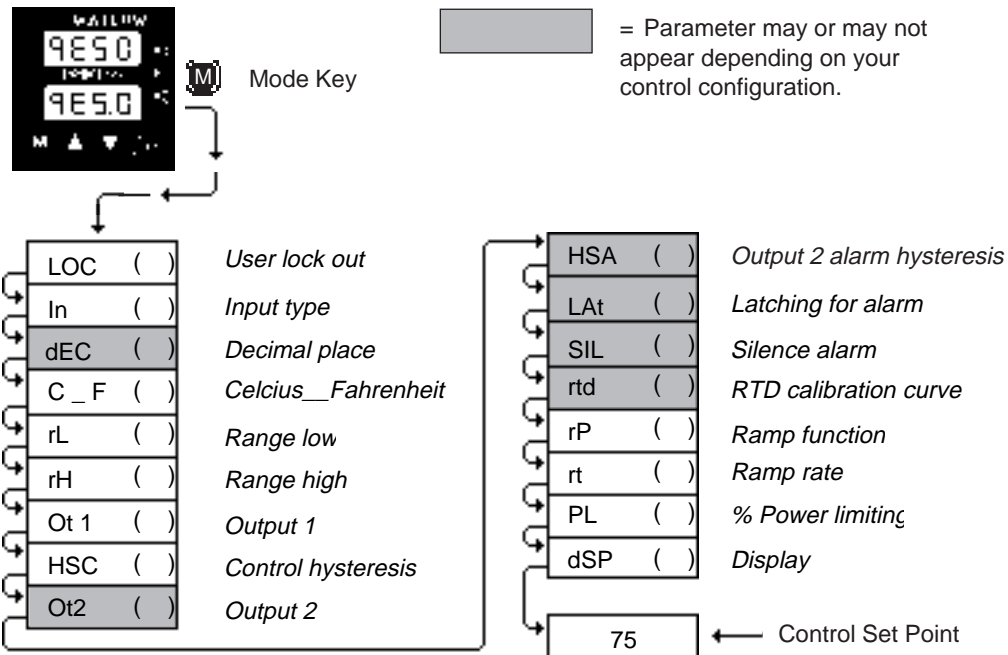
WATLOW
9E50
9E5.0
M

M Mode Key

= Parameter may or may not appear depending on your control configuration.

| | | |
|---|---|---|
| LOC | ( ) | User lock out |
| In | ( ) | Input type |
| dEC | ( ) | Decimal place |
| C _ F | ( ) | Celcius__Fahrenheit |
| rL | ( ) | Range low |
| rH | ( ) | Range high |
| Ot 1 | ( ) | Output 1 |
| HSC | ( ) | Control hysteresis |
| Ot2 | ( ) | Output 2 |

| | | |
|---|---|---|
| HSA | ( ) | Output 2 alarm hysteresis |
| LAt | ( ) | Latching for alarm |
| SIL | ( ) | Silence alarm |
| rtd | ( ) | RTD calibration curve |
| rP | ( ) | Ramp function |
| rt | ( ) | Ramp rate |
| PL | ( ) | % Power limiting |
| dSP | ( ) | Display |

75 Control Set Point